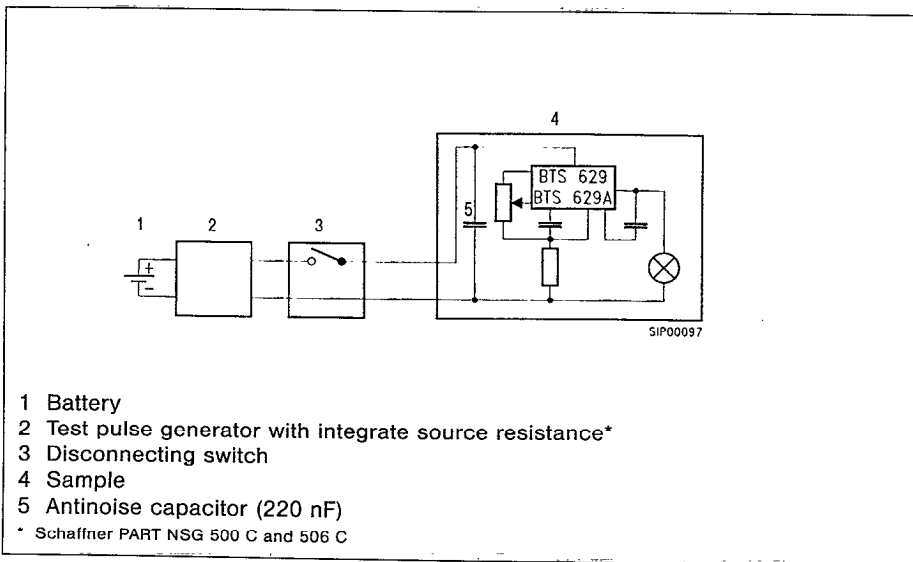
4

BTS 629
BTS 629A

5

1 2 3

+
−

SIP00097

1 Battery
2 Test pulse generator with integrate source resistance*
3 Disconnecting switch
4 Sample
5 Antinoise capacitor (220 nF)
* Schaffner PART NSG 500 C and 506 C